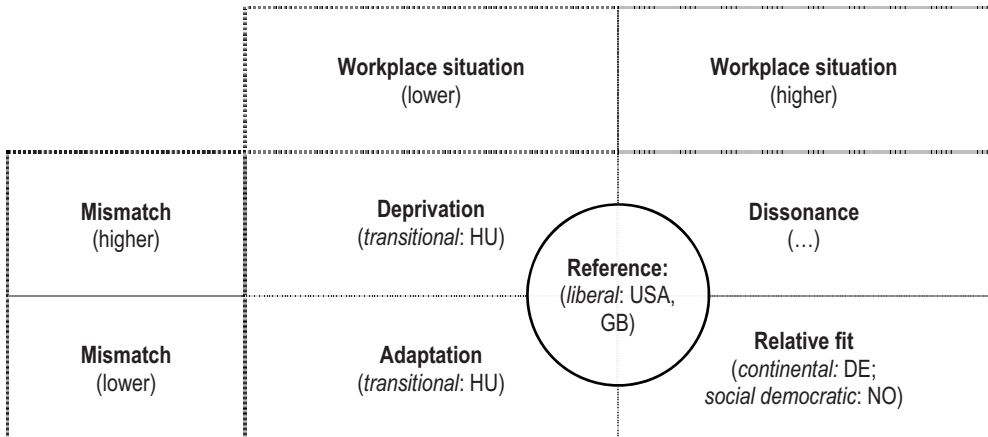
|  | **Workplace situation** (lower) | **Workplace situation** (higher) |
|---|---|---|
| **Mismatch** (higher) | **Deprivation** (*transitional*: HU) | **Dissonance** (…) |
| **Mismatch** (lower) | **Adaptation** (*transitional*: HU) | **Relative fit** (*continental:* DE; *social democratic*: NO) |

**Reference:** (*liberal*: USA, GB)